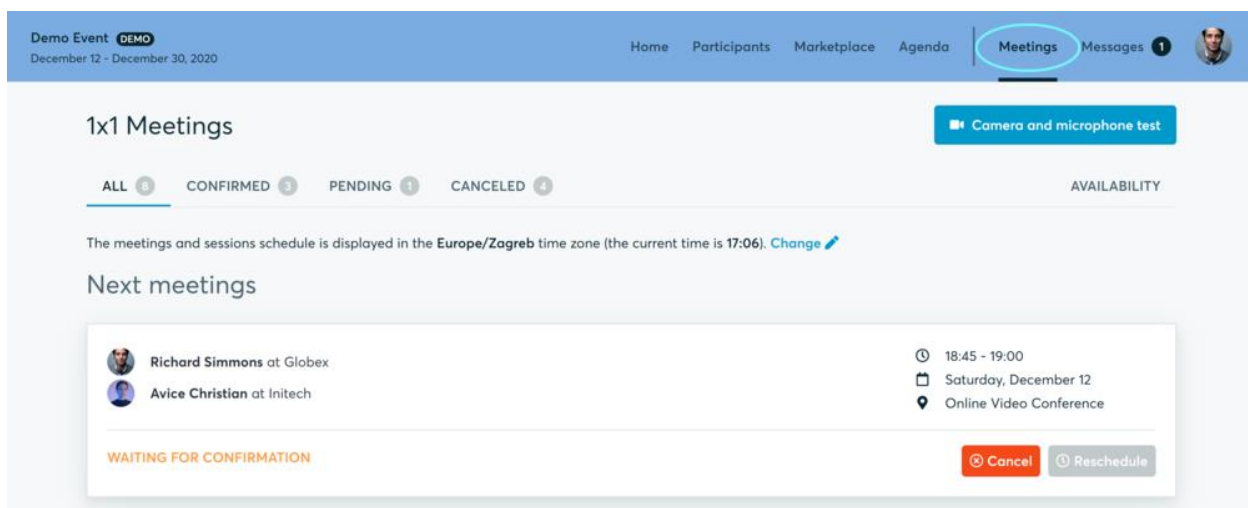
Demo Event DEMO
December 12 - December 30, 2020

Home Participants Marketplace Agenda Meetings Messages 1

1x1 Meetings

Camera and microphone test

ALL 8 CONFIRMED 3 PENDING 1 CANCELED 4

AVAILABILITY

The meetings and sessions schedule is displayed in the Europe/Zagreb time zone (the current time is 17:06). Change

Next meetings

Richard Simmons at Globex
Avice Christian at Initech

18:45 - 19:00
Saturday, December 12
Online Video Conference

WAITING FOR CONFIRMATION

Cancel Reschedule